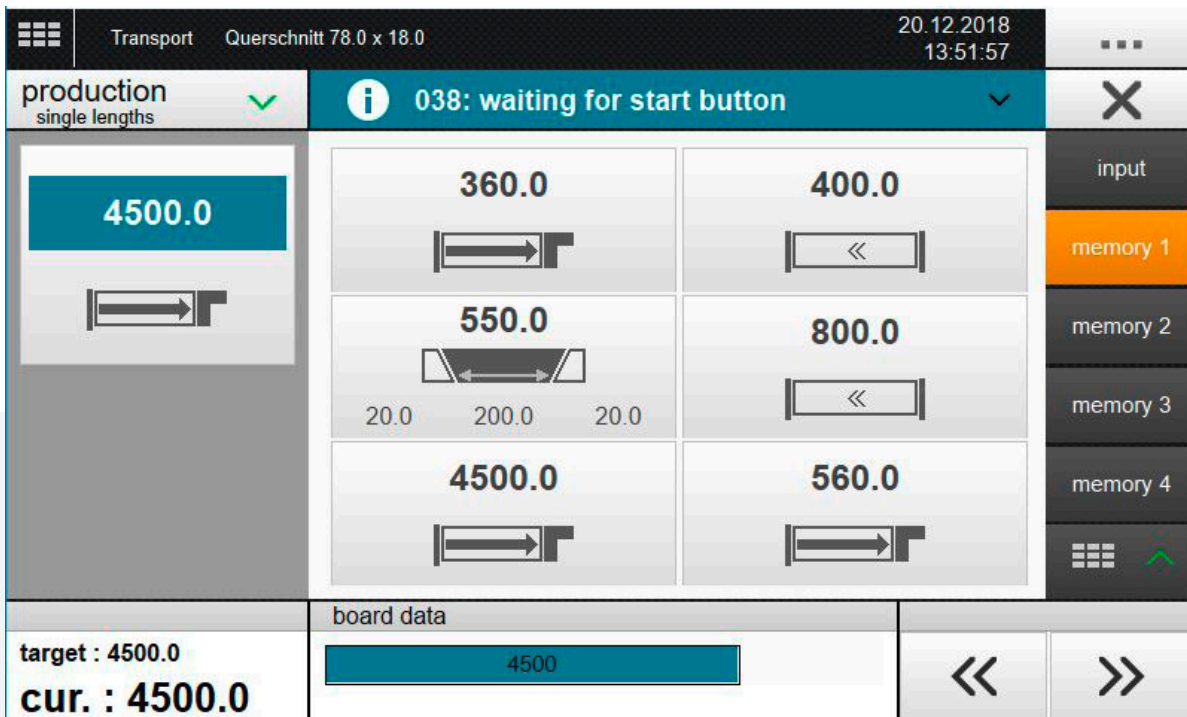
Transport Querschnitt 78.0 x 18.0

20.12.2018
13:51:57

...

production
single lengths

038: waiting for start button

4500.0

360.0

400.0

«

550.0

20.0 200.0 20.0

800.0

«

4500.0

560.0

input

memory 1

memory 2

memory 3

memory 4

board data

4500

target : 4500.0

cur. : 4500.0

«

»